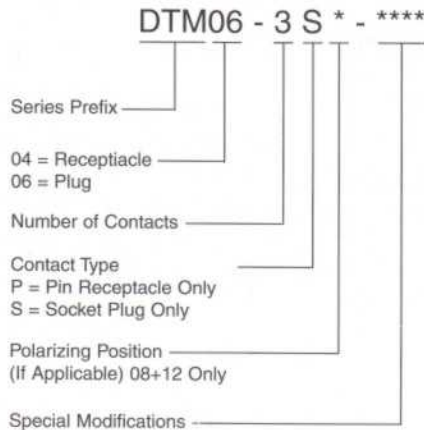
DTM06 - 3 S * - ****

Series Prefix

04 = Receptiacle
06 = Plug

Number of Contacts

Contact Type
P = Pin Receptacle Only
S = Socket Plug Only

Polarizing Position
(If Applicable) 08+12 Only

Special Modifications